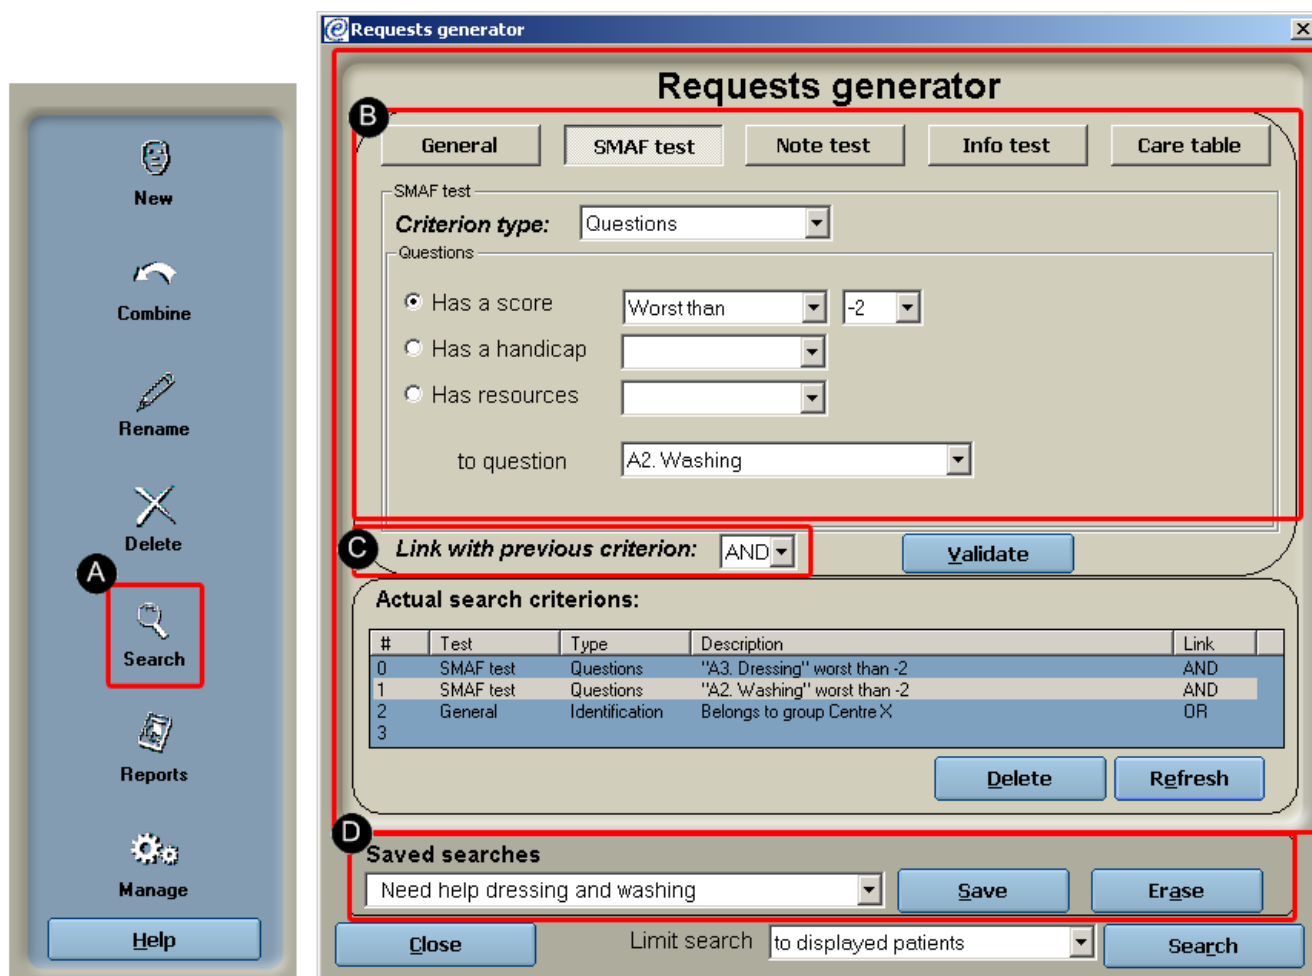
New

Combine

Rename

Delete

A

Search

Reports

Manage

Help

Requests generator

Requests generator

B

General | SMAF test | Note test | Info test | Care table

SMAF test

Criterion type: Questions

Questions

Has a score Worst than -2

Has a handicap

Has resources

to question A2. Washing

C

Link with previous criterion: AND

Validate

Actual search criterions:

| # | Test | Type | Description | Link |
|---|---|---|---|---|
| 0 | SMAF test | Questions | "A3. Dressing" worst than -2 | AND |
| 1 | SMAF test | Questions | "A2. Washing" worst than -2 | AND |
| 2 | General | Identification | Belongs to group Centre X | OR |
| 3 | | | | |

Delete Refresh

D

Saved searches

Need help dressing and washing

Save Erase

Close Limit search to displayed patients Search